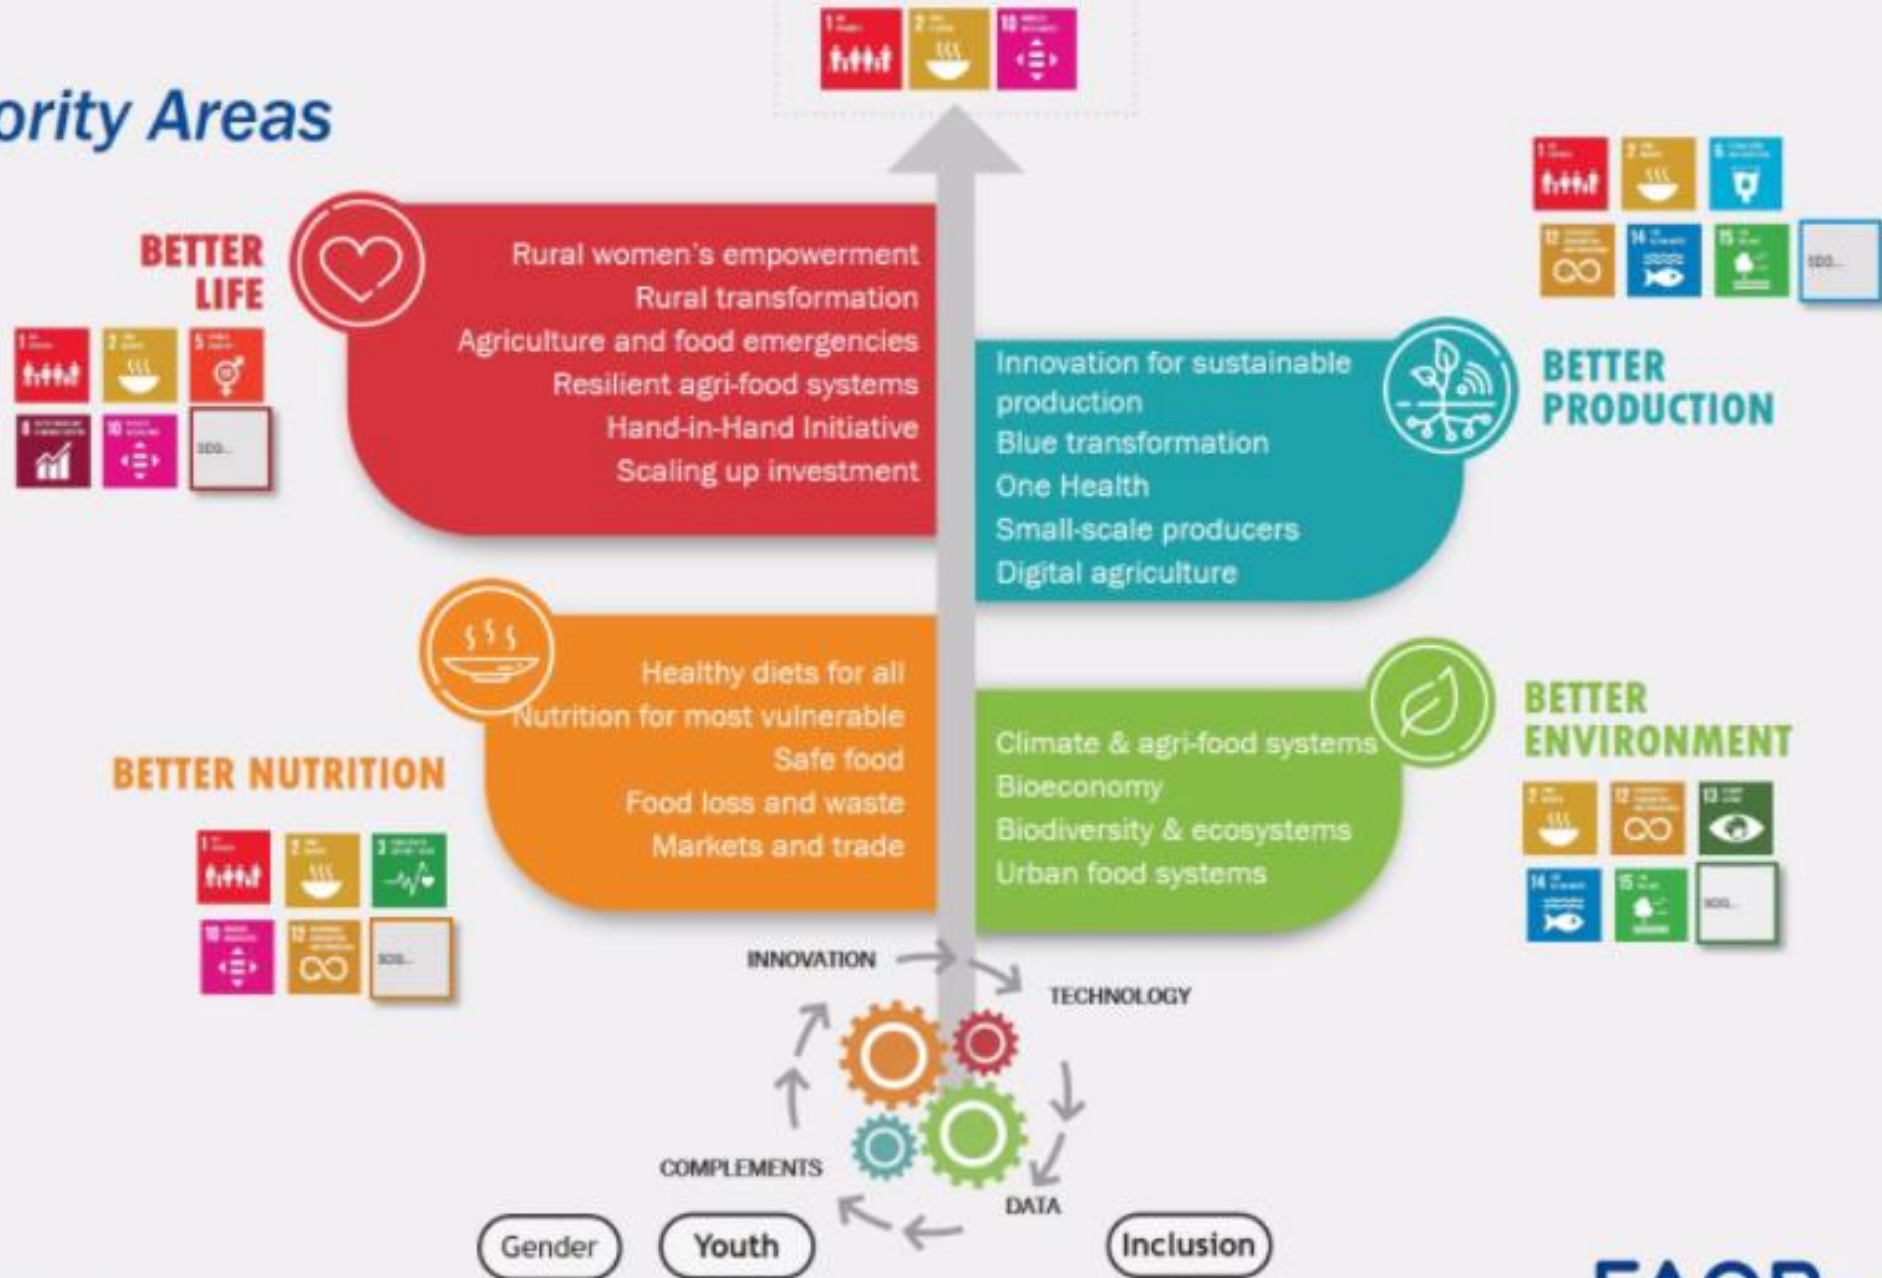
ority Areas

BETTER LIFE

Rural women's empowerment
Rural transformation
Agriculture and food emergencies
Resilient agri-food systems
Hand-in-Hand Initiative
Scaling up investment

SDG...

Innovation for sustainable production
Blue transformation
One Health
Small-scale producers
Digital agriculture

BETTER PRODUCTION

SDG...

BETTER NUTRITION

Healthy diets for all
Nutrition for most vulnerable
Safe food
Food loss and waste
Markets and trade

SDG...

Climate & agri-food systems
Bioeconomy
Biodiversity & ecosystems
Urban food systems

BETTER ENVIRONMENT

SDG...

INNOVATION
TECHNOLOGY
COMPLEMENTS
DATA

Gender
Youth
Inclusion